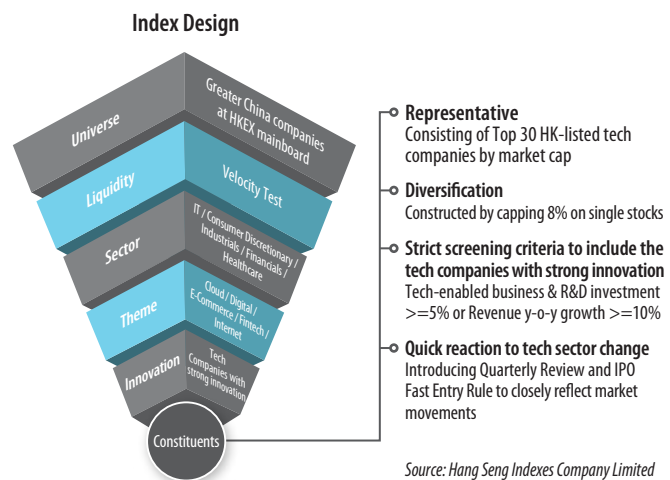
Index Design

Universe

Greater China companies at HKEX mainboard

Liquidity

Velocity Test

Sector

IT / Consumer Discretionary / Industrials / Financials / Healthcare

Theme

Cloud / Digital / E-Commerce / Fintech / Internet

Innovation

Tech Companies with strong innovation

Constituents

Representative
Consisting of Top 30 HK-listed tech companies by market cap

Diversification
Constructed by capping 8% on single stocks

Strict screening criteria to include the tech companies with strong innovation
Tech-enabled business & R&D investment >=5% or Revenue y-o-y growth >=10%

Quick reaction to tech sector change
Introducing Quarterly Review and IPO Fast Entry Rule to closely reflect market movements

Source: Hang Seng Indexes Company Limited